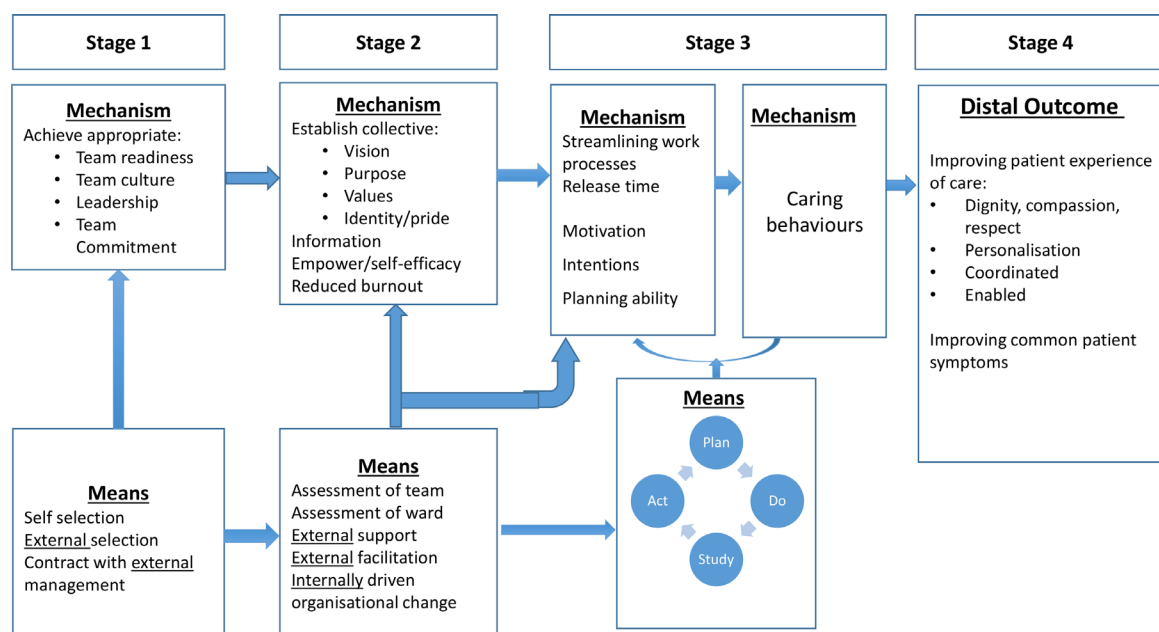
Stage 1

Stage 2

Stage 3

Stage 4

Mechanism
Achieve appropriate:
• Team readiness
• Team culture
• Leadership
• Team Commitment

Mechanism
Establish collective:
• Vision
• Purpose
• Values
• Identity/pride
Information
Empower/self-efficacy
Reduced burnout

Mechanism
Streamlining work processes
Release time

Motivation

Intentions

Planning ability

Mechanism

Caring behaviours

Distal Outcome

Improving patient experience of care:
• Dignity, compassion, respect
• Personalisation
• Coordinated
• Enabled

Improving common patient symptoms

Means
Self selection
External selection
Contract with external management

Means
Assessment of team
Assessment of ward
External support
External facilitation
Internally driven organisational change

Means
Plan
Do
Study
Act